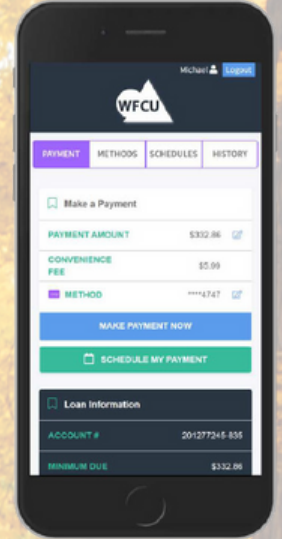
Michael Logout

WFCU

PAYMENT
METHODS
SCHEDULES
HISTORY

Make a Payment

PAYMENT AMOUNT $332.86

CONVENIENCE FEE $5.99

METHOD ****4747

MAKE PAYMENT NOW

SCHEDULE MY PAYMENT

Loan Information

ACCOUNT # 201277245-835

MINIMUM DUE $332.86